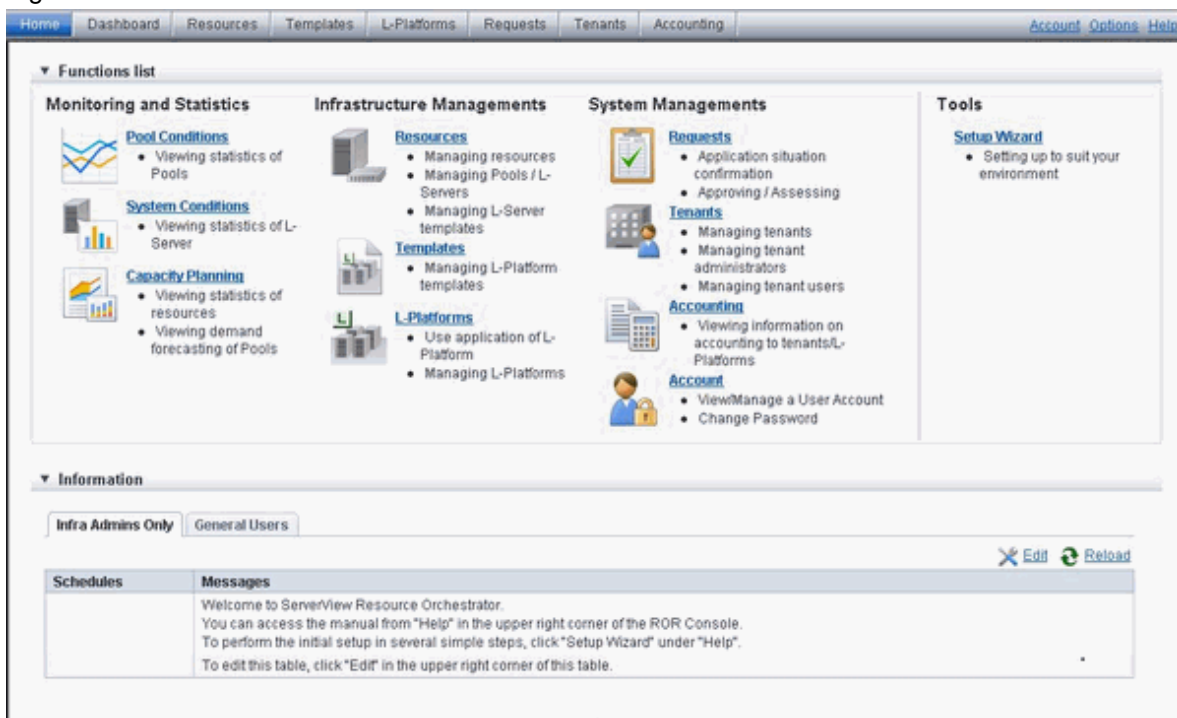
Home Dashboard Resources Templates L-Platforms Requests Tenants Accounting

Account Options Help

▼ Functions list

Monitoring and Statistics

Pool Conditions
• Viewing statistics of Pools

System Conditions
• Viewing statistics of L-Server

Capacity Planning
• Viewing statistics of resources
• Viewing demand forecasting of Pools

Infrastructure Managements

Resources
• Managing resources
• Managing Pools / L-Servers
• Managing L-Server templates

Templates
• Managing L-Platform templates

L-Platforms
• Use application of L-Platform
• Managing L-Platforms

System Managements

Requests
• Application situation confirmation
• Approving / Assessing

Tenants
• Managing tenants
• Managing tenant administrators
• Managing tenant users

Accounting
• Viewing information on accounting to tenants/L-Platforms

Account
• View/Manage a User Account
• Change Password

Tools

Setup Wizard
• Setting up to suit your environment

▼ Information

Infra Admins Only General Users

Edit Reload

| Schedules | Messages |
|---|---|
| | Welcome to ServerView Resource Orchestrator.<br>You can access the manual from "Help" in the upper right corner of the ROR Console.<br>To perform the initial setup in several simple steps, click "Setup Wizard" under "Help".<br>To edit this table, click "Edit" in the upper right corner of this table. |